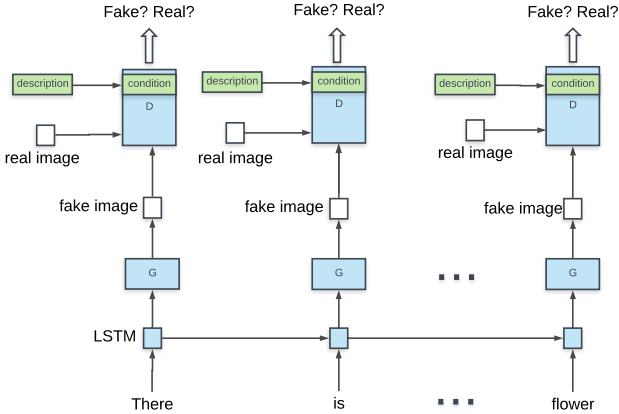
Fake? Real?

description

condition

D

real image

fake image

G

LSTM

There

Fake? Real?

description

condition

D

real image

fake image

G

is

...

...

Fake? Real?

description

condition

D

real image

fake image

G

flower